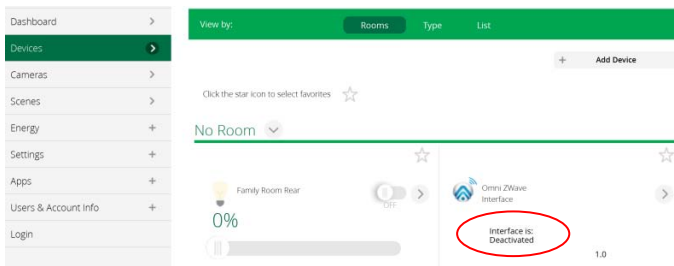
Dashboard
Devices
Cameras
Scenes
Energy
Settings
Apps
Users & Account Info
Login

View by: Rooms Type List

+ Add Device

Click the star icon to select favorites

No Room

Famly Room Rear
OFF
0%

Omni ZWave Interface
Interface is: Deactivated
1.0